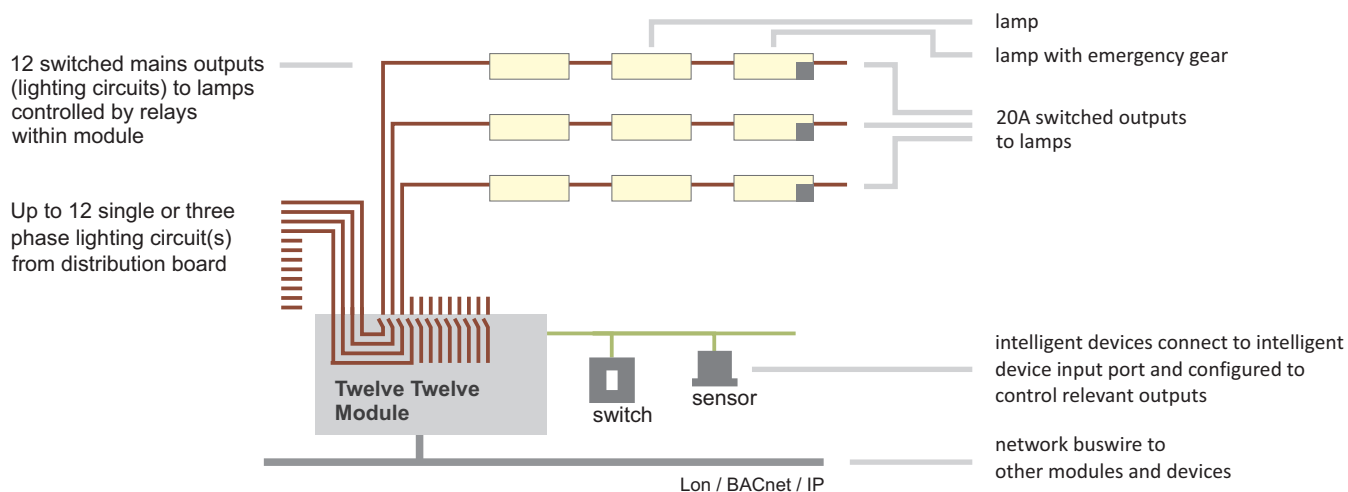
12 switched mains outputs (lighting circuits) to lamps controlled by relays within module

Up to 12 single or three phase lighting circuit(s) from distribution board

lamp

lamp with emergency gear

20A switched outputs to lamps

Twelve Twelve Module

switch

sensor

intelligent devices connect to intelligent device input port and configured to control relevant outputs

network buswire to other modules and devices

Lon / BACnet / IP